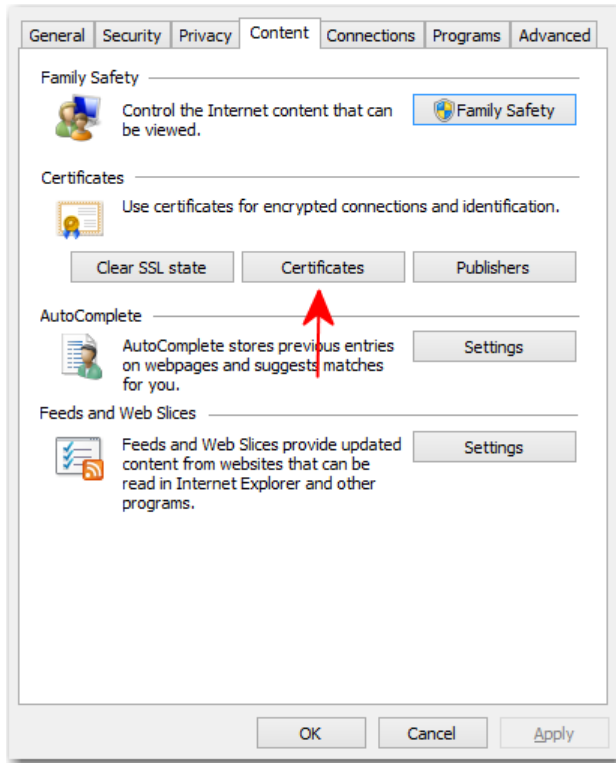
General | Security | Privacy | Content | Connections | Programs | Advanced

Family Safety

Control the Internet content that can be viewed.

Family Safety

Certificates

Use certificates for encrypted connections and identification.

Clear SSL state

Certificates

Publishers

AutoComplete

AutoComplete stores previous entries on webpages and suggests matches for you.

Settings

Feeds and Web Slices

Feeds and Web Slices provide updated content from websites that can be read in Internet Explorer and other programs.

Settings

OK

Cancel

Apply